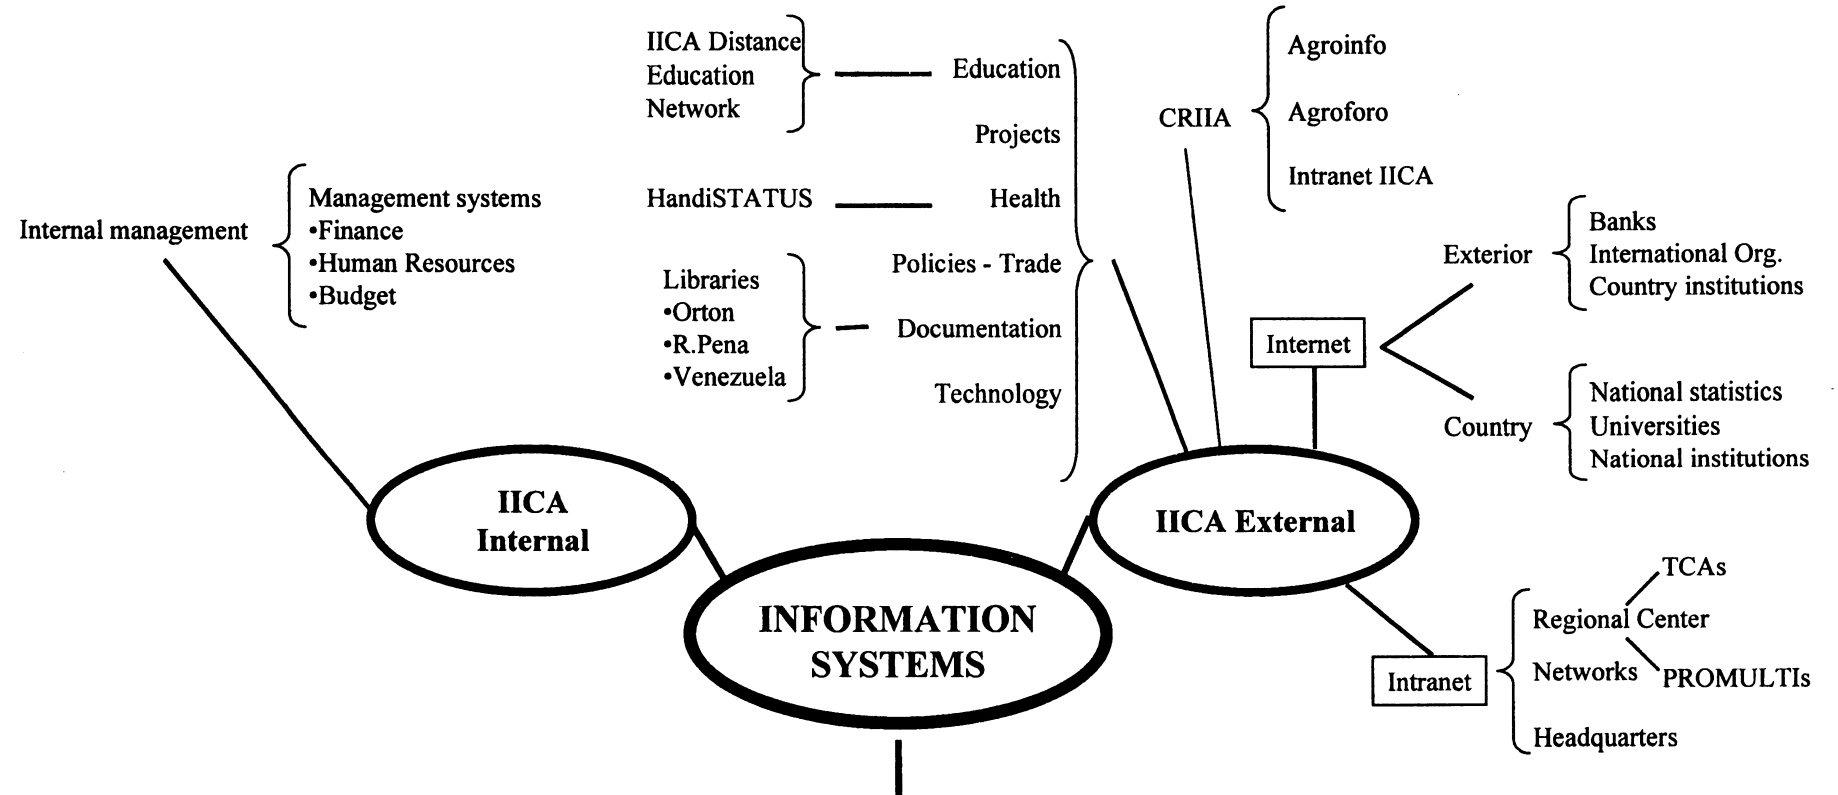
IICA Distance Education Network

Education

Projects

HandiSTATUS

Health

Policies - Trade

Libraries
•Orton
•R.Pena
•Venezuela

Documentation

Technology

CRIIA

Agroinfo

Agroforo

Intranet IICA

Internal management

Management systems
•Finance
•Human Resources
•Budget

Internet

Exterior

Banks
International Org.
Country institutions

Country

National statistics
Universities
National institutions

IICA Internal

IICA External

INFORMATION SYSTEMS

TCAs

Regional Center

Intranet

Networks

PROMULTIs

Headquarters